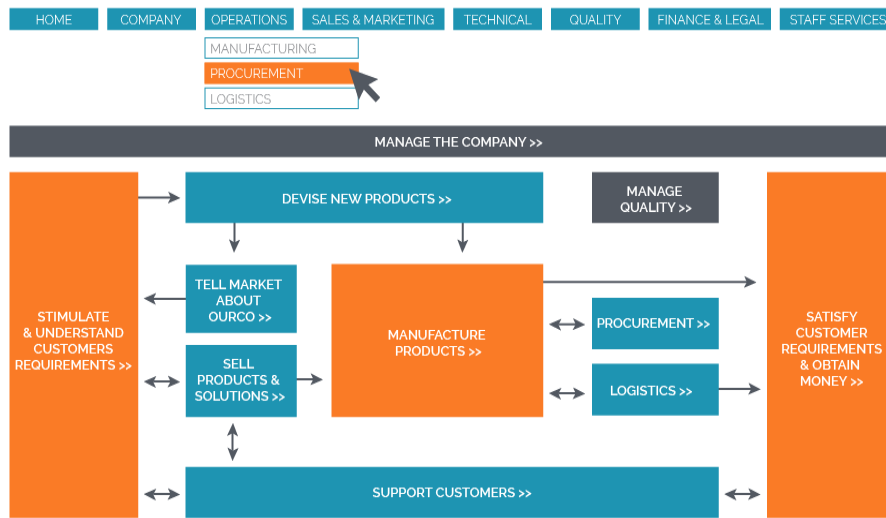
HOME COMPANY OPERATIONS SALES & MARKETING TECHNICAL QUALITY FINANCE & LEGAL STAFF SERVICES

MANUFACTURING
PROCUREMENT
LOGISTICS

MANAGE THE COMPANY >>

STIMULATE & UNDERSTAND CUSTOMERS REQUIREMENTS >>

DEVISE NEW PRODUCTS >>

MANAGE QUALITY >>

TELL MARKET ABOUT OURCO >>

SELL PRODUCTS & SOLUTIONS >>

MANUFACTURE PRODUCTS >>

PROCUREMENT >>

LOGISTICS >>

SATISFY CUSTOMER REQUIREMENTS & OBTAIN MONEY >>

SUPPORT CUSTOMERS >>